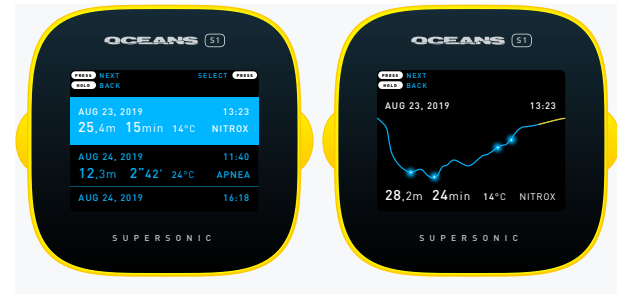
OCEANS S1

PRESS NEXT
HOLD BACK
SELECT PRESS

AUG 23, 2019 13:23
25,4m 15min 14°C NITROX

AUG 24, 2019 11:40
12,3m 2''42' 24°C APNEA

AUG 24, 2019 16:18

SUPERSONIC

OCEANS S1

PRESS NEXT
HOLD BACK

AUG 23, 2019 13:23

28,2m 24min 14°C NITROX

SUPERSONIC